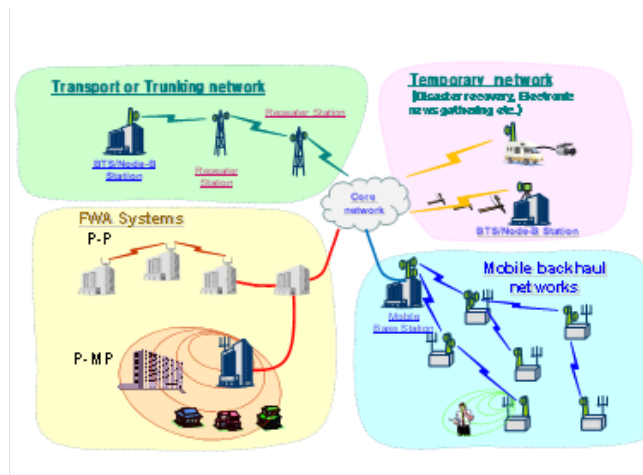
Transport or Trunking network

Repeater Station

BTS/Node-B Station

Repeater Station

Temporary network
(Disaster recovery, Electronic news gathering etc.)

Core network

BTS/Node-B Station

FWA Systems

P-P

P-MP

Mobile backhaul networks

Mobile Base Station